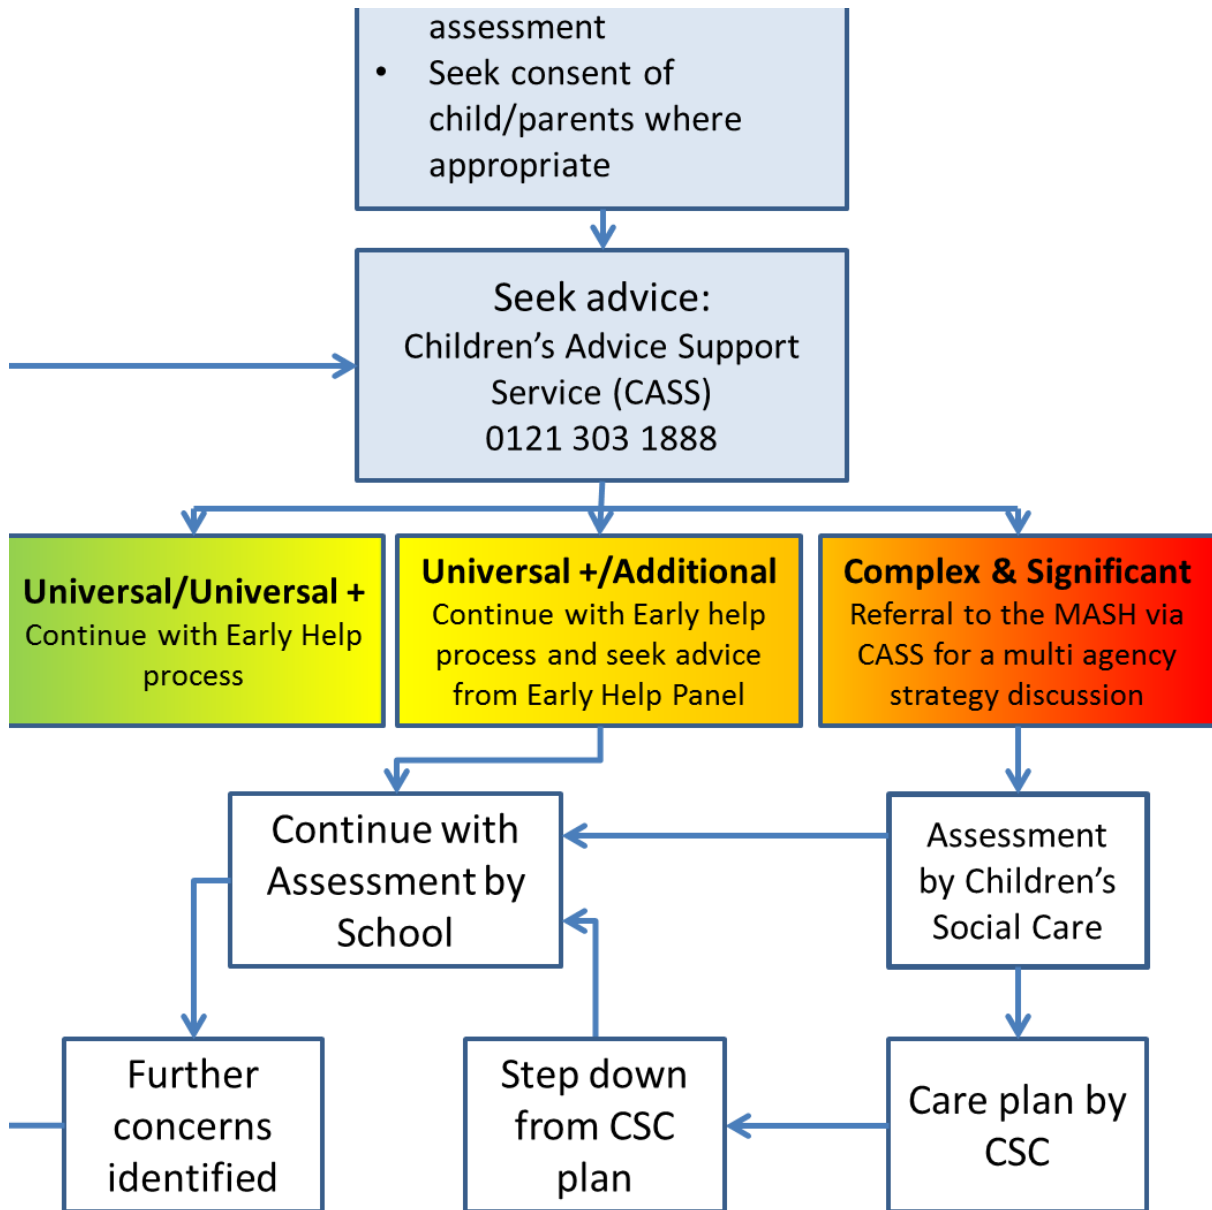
assessment

- Seek consent of child/parents where appropriate

Seek advice:
Children's Advice Support Service (CASS)
0121 303 1888

Universal/Universal +
Continue with Early Help process

Universal +/Additional
Continue with Early help process and seek advice from Early Help Panel

Complex & Significant
Referral to the MASH via CASS for a multi agency strategy discussion

Continue with Assessment by School

Assessment by Children's Social Care

Further concerns identified

Step down from CSC plan

Care plan by CSC